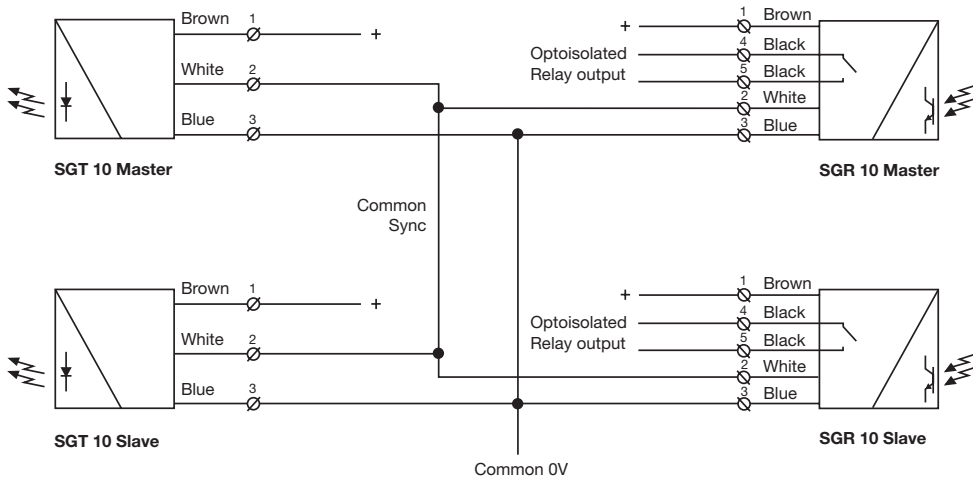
Brown 1 +
White 2
Blue 3
SGT 10 Master

+ 1 Brown
Optoisolated 4 Black
Relay output 5 Black
2 White
3 Blue
SGR 10 Master

Common Sync

Brown 1 +
White 2
Blue 3
SGT 10 Slave

+ 1 Brown
Optoisolated 4 Black
Relay output 5 Black
2 White
3 Blue
SGR 10 Slave

Common 0V